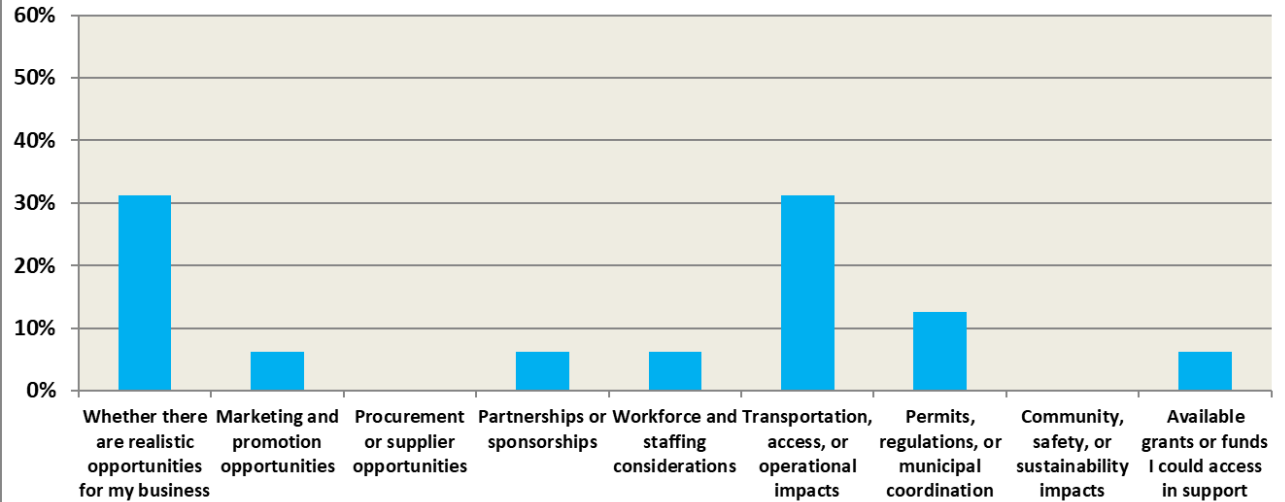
60%
50%
40%
30%
20%
10%
0%

Whether there are realistic opportunities for my business
Marketing and promotion opportunities
Procurement or supplier opportunities
Partnerships or sponsorships
Workforce and staffing considerations
Transportation, access, or operational impacts
Permits, regulations, or municipal coordination
Community, safety, or sustainability impacts
Available grants or funds I could access in support